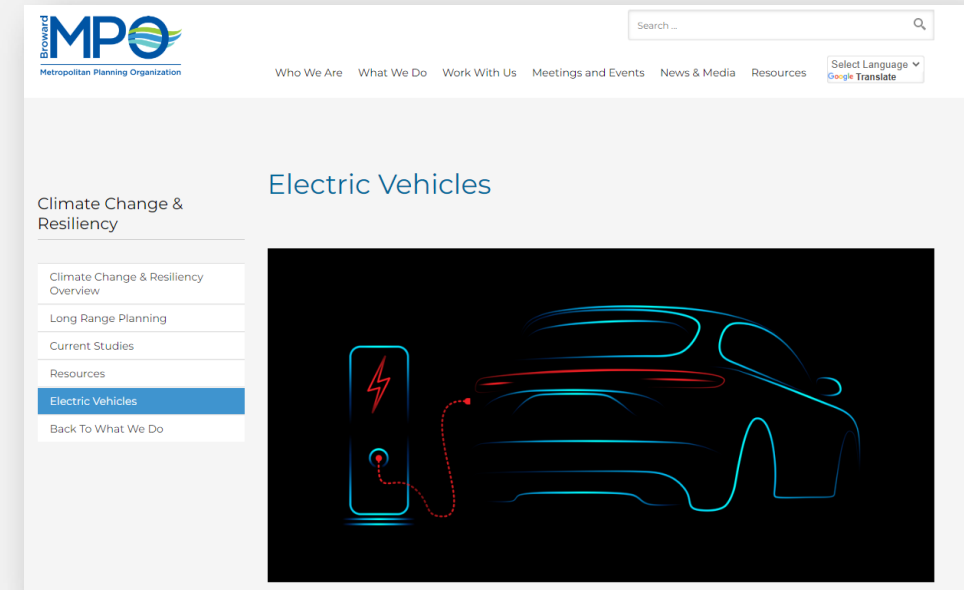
Broward MPO
Metropolitan Planning Organization

Search ...

Who We Are What We Do Work With Us Meetings and Events News & Media Resources

Select Language
Google Translate

Climate Change & Resiliency

Climate Change & Resiliency Overview
Long Range Planning
Current Studies
Resources
Electric Vehicles
Back To What We Do

Electric Vehicles